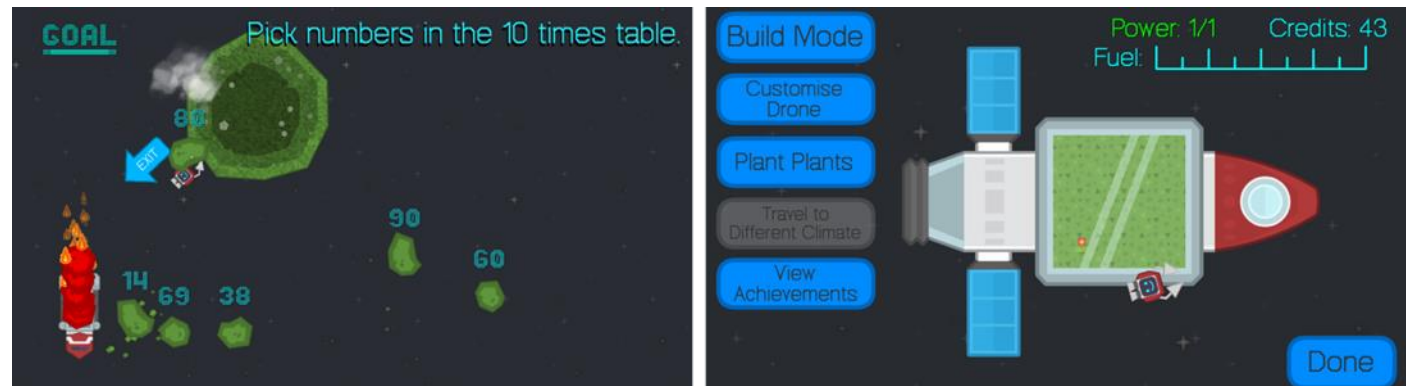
GOAL

Pick numbers in the 10 times table.

80

EXIT

90

60

14

69

38

Build Mode

Customise Drone

Plant Plants

Travel to Different Climate

View Achievements

Power: 1/1

Credits: 43

Fuel:

Done